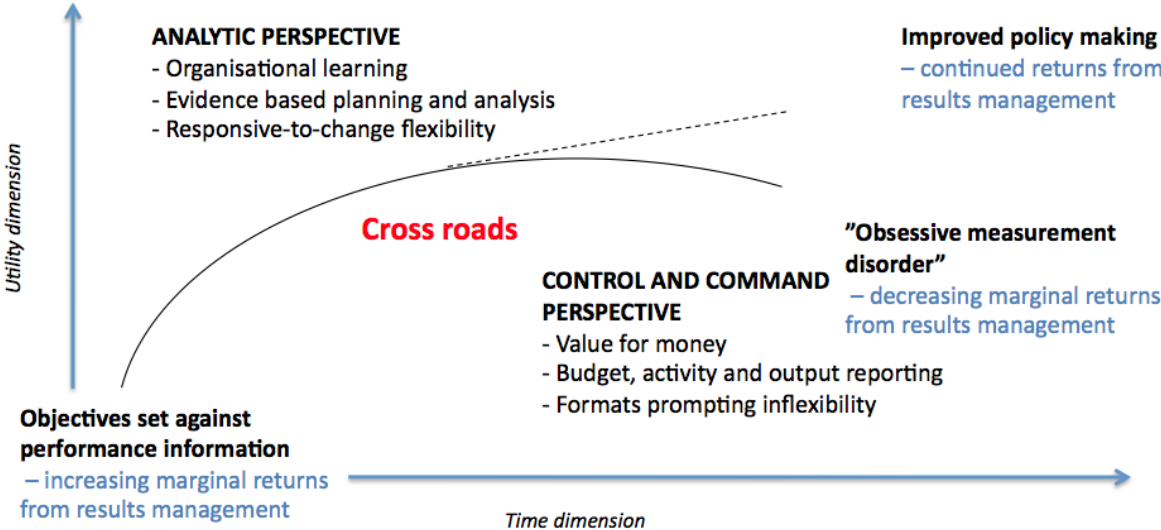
ANALYTIC PERSPECTIVE
- Organisational learning
- Evidence based planning and analysis
- Responsive-to-change flexibility

Improved policy making
– continued returns from results management

Utility dimension

Cross roads

"Obsessive measurement disorder"
– decreasing marginal returns from results management

CONTROL AND COMMAND PERSPECTIVE
- Value for money
- Budget, activity and output reporting
- Formats prompting inflexibility

Objectives set against performance information
– increasing marginal returns from results management

Time dimension